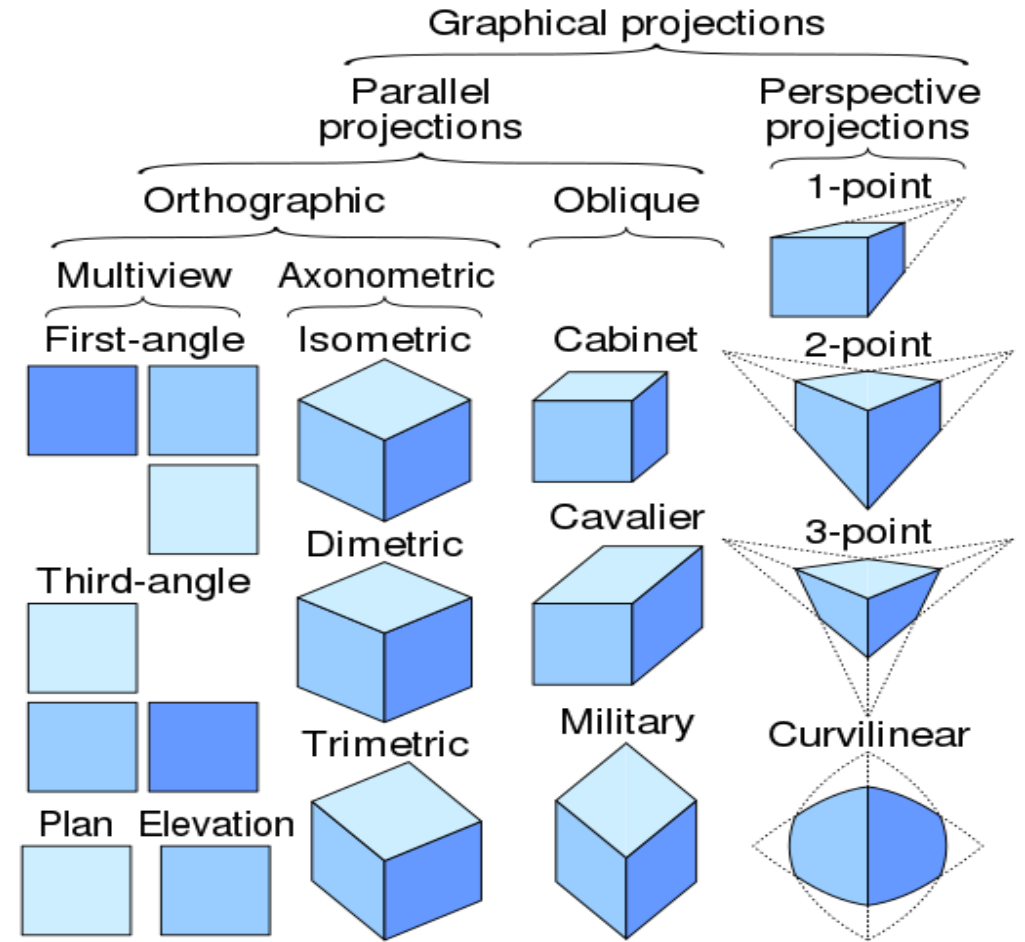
Graphical projections

Parallel projections

Perspective projections

Orthographic

Oblique

1-point

Multiview

Axonometric

First-angle

Isometric

Cabinet

2-point

Cavalier

3-point

Dimetric

Third-angle

Military

Curvilinear

Trimetric

Plan

Elevation